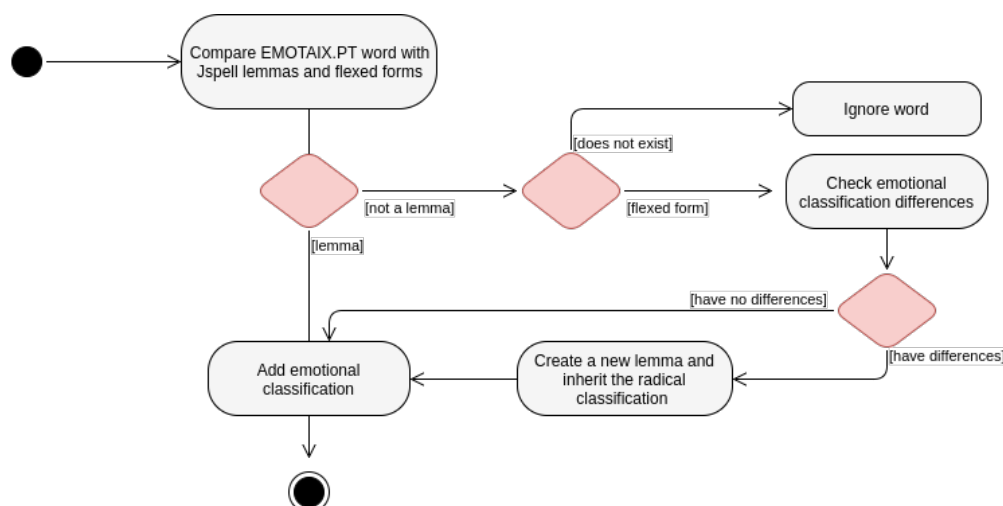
Compare EMOTAIX.PT word with Jspell lemmas and flexed forms

Ignore word

[does not exist]

[not a lemma]

[flexed form]

Check emotional classification differences

[lemma]

[have no differences]

[have differences]

Add emotional classification

Create a new lemma and inherit the radical classification